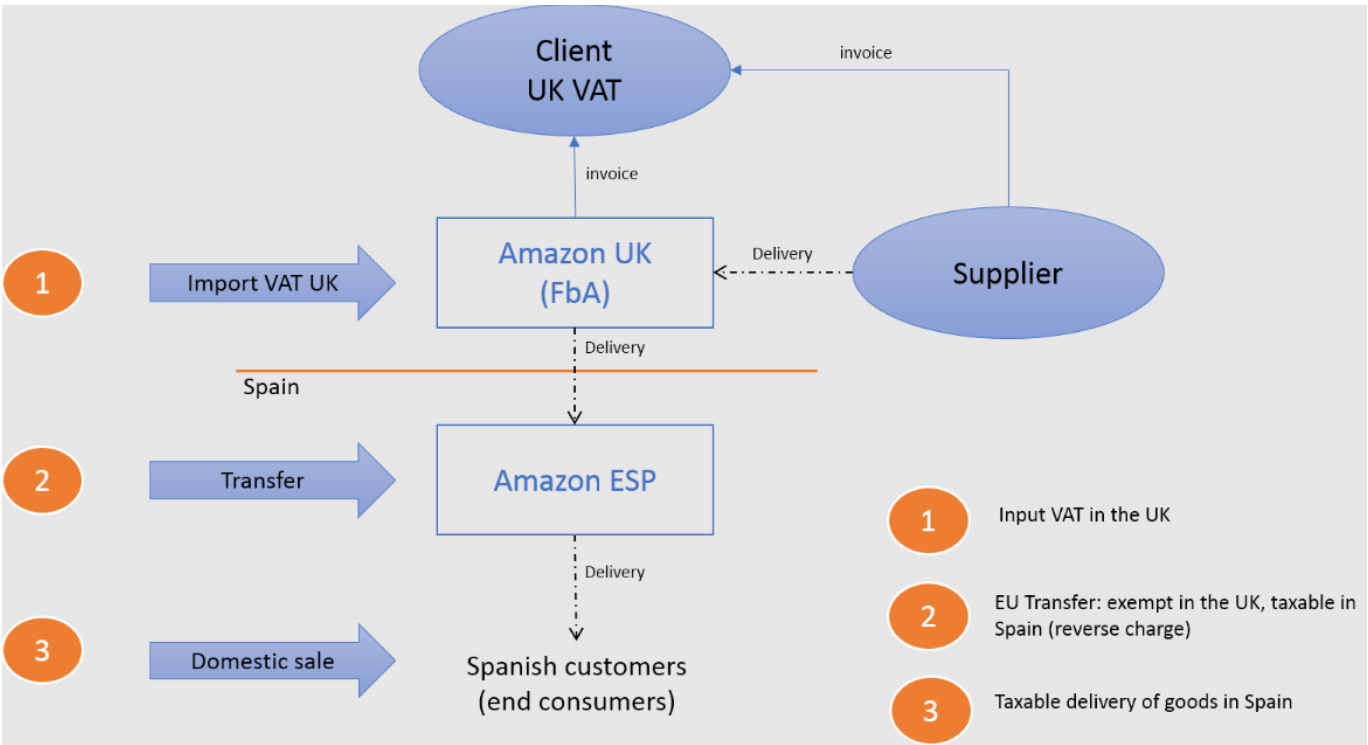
Client
UK VAT

invoice

invoice

1

Import VAT UK

Amazon UK
(FbA)

Delivery

Supplier

Delivery

Spain

2

Transfer

Amazon ESP

Delivery

3

Domestic sale

Spanish customers
(end consumers)

1 Input VAT in the UK

2 EU Transfer: exempt in the UK, taxable in Spain (reverse charge)

3 Taxable delivery of goods in Spain